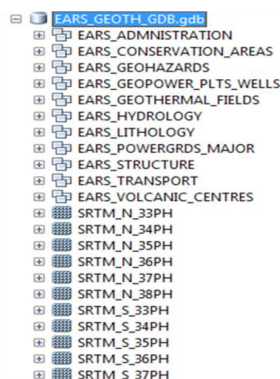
EARS_GEOTH_GDB.gdb
EARS_ADMNISTRATION
EARS_CONSERVATION_AREAS
EARS_GEOHAZARDS
EARS_GEOPOWER_PLTS_WELLS
EARS_GEOTHERMAL_FIELDS
EARS_HYDROLOGY
EARS_LITHOLOGY
EARS_POWERGRDS_MAJOR
EARS_STRUCTURE
EARS_TRANSPORT
EARS_VOLCANIC_CENTRES
SRTM_N_33PH
SRTM_N_34PH
SRTM_N_35PH
SRTM_N_36PH
SRTM_N_37PH
SRTM_N_38PH
SRTM_S_33PH
SRTM_S_34PH
SRTM_S_35PH
SRTM_S_36PH
SRTM_S_37PH